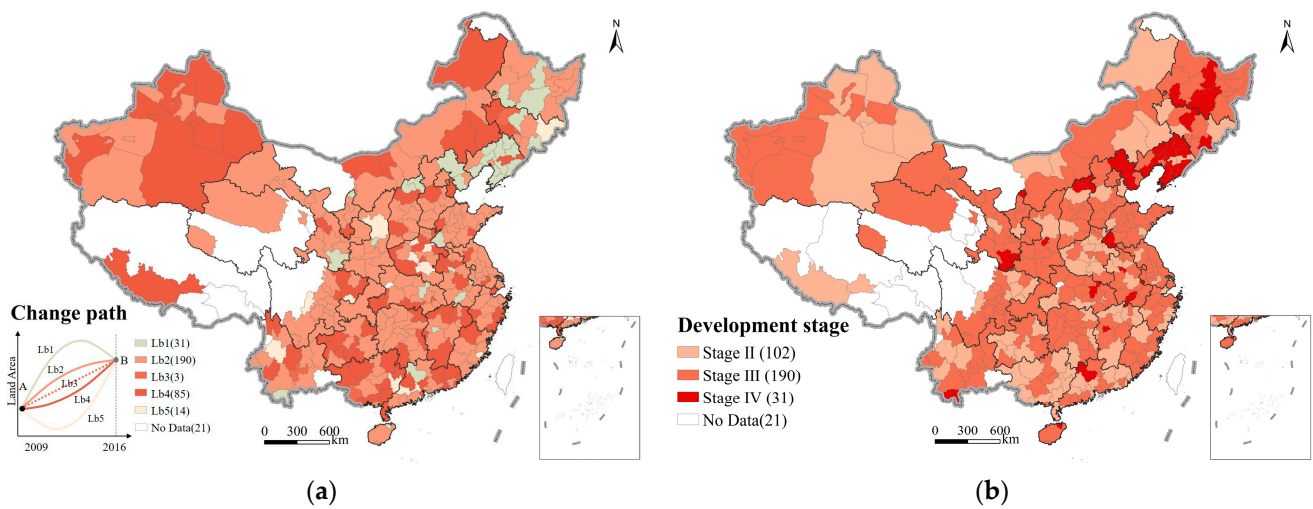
N

Change path

Land Area

Lb1
Lb2
Lb3
Lb4
Lb5
A
B
2009
2016

Lb1(31)
Lb2(190)
Lb3(3)
Lb4(85)
Lb5(14)
No Data(21)

0 300 600 km

(a)

N

Development stage

Stage II (102)
Stage III (190)
Stage IV (31)
No Data(21)

0 300 600 km

(b)